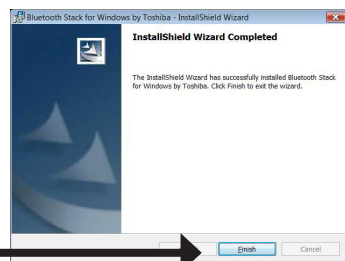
Bluetooth Stack for Windows by Toshiba - InstallShield Wizard

InstallShield Wizard Completed

The InstallShield Wizard has successfully installed Bluetooth Stack for Windows by Toshiba. Click Finish to exit the wizard.

Finish

Cancel